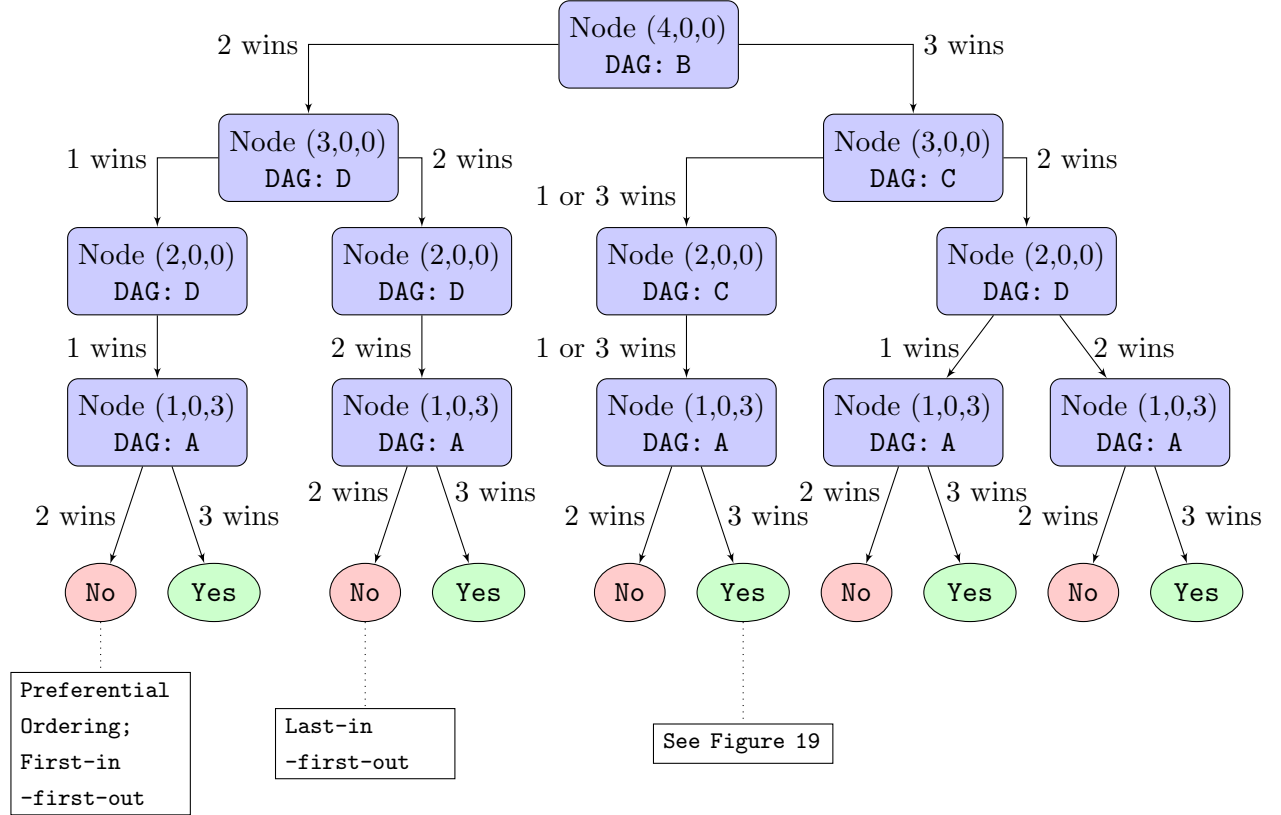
Node (4,0,0)
DAG: B

2 wins

3 wins

Node (3,0,0)
DAG: D

1 wins

2 wins

Node (3,0,0)
DAG: C

1 or 3 wins

2 wins

Node (2,0,0)
DAG: D

Node (2,0,0)
DAG: D

Node (2,0,0)
DAG: C

Node (2,0,0)
DAG: D

1 wins

2 wins

1 or 3 wins

1 wins

2 wins

Node (1,0,3)
DAG: A

Node (1,0,3)
DAG: A

Node (1,0,3)
DAG: A

Node (1,0,3)
DAG: A

Node (1,0,3)
DAG: A

2 wins

3 wins

2 wins

3 wins

2 wins

3 wins

2 wins

3 wins

2 wins

3 wins

No

Yes

No

Yes

No

Yes

No

Yes

No

Yes

Preferential Ordering; First-in -first-out

Last-in -first-out

See Figure 19